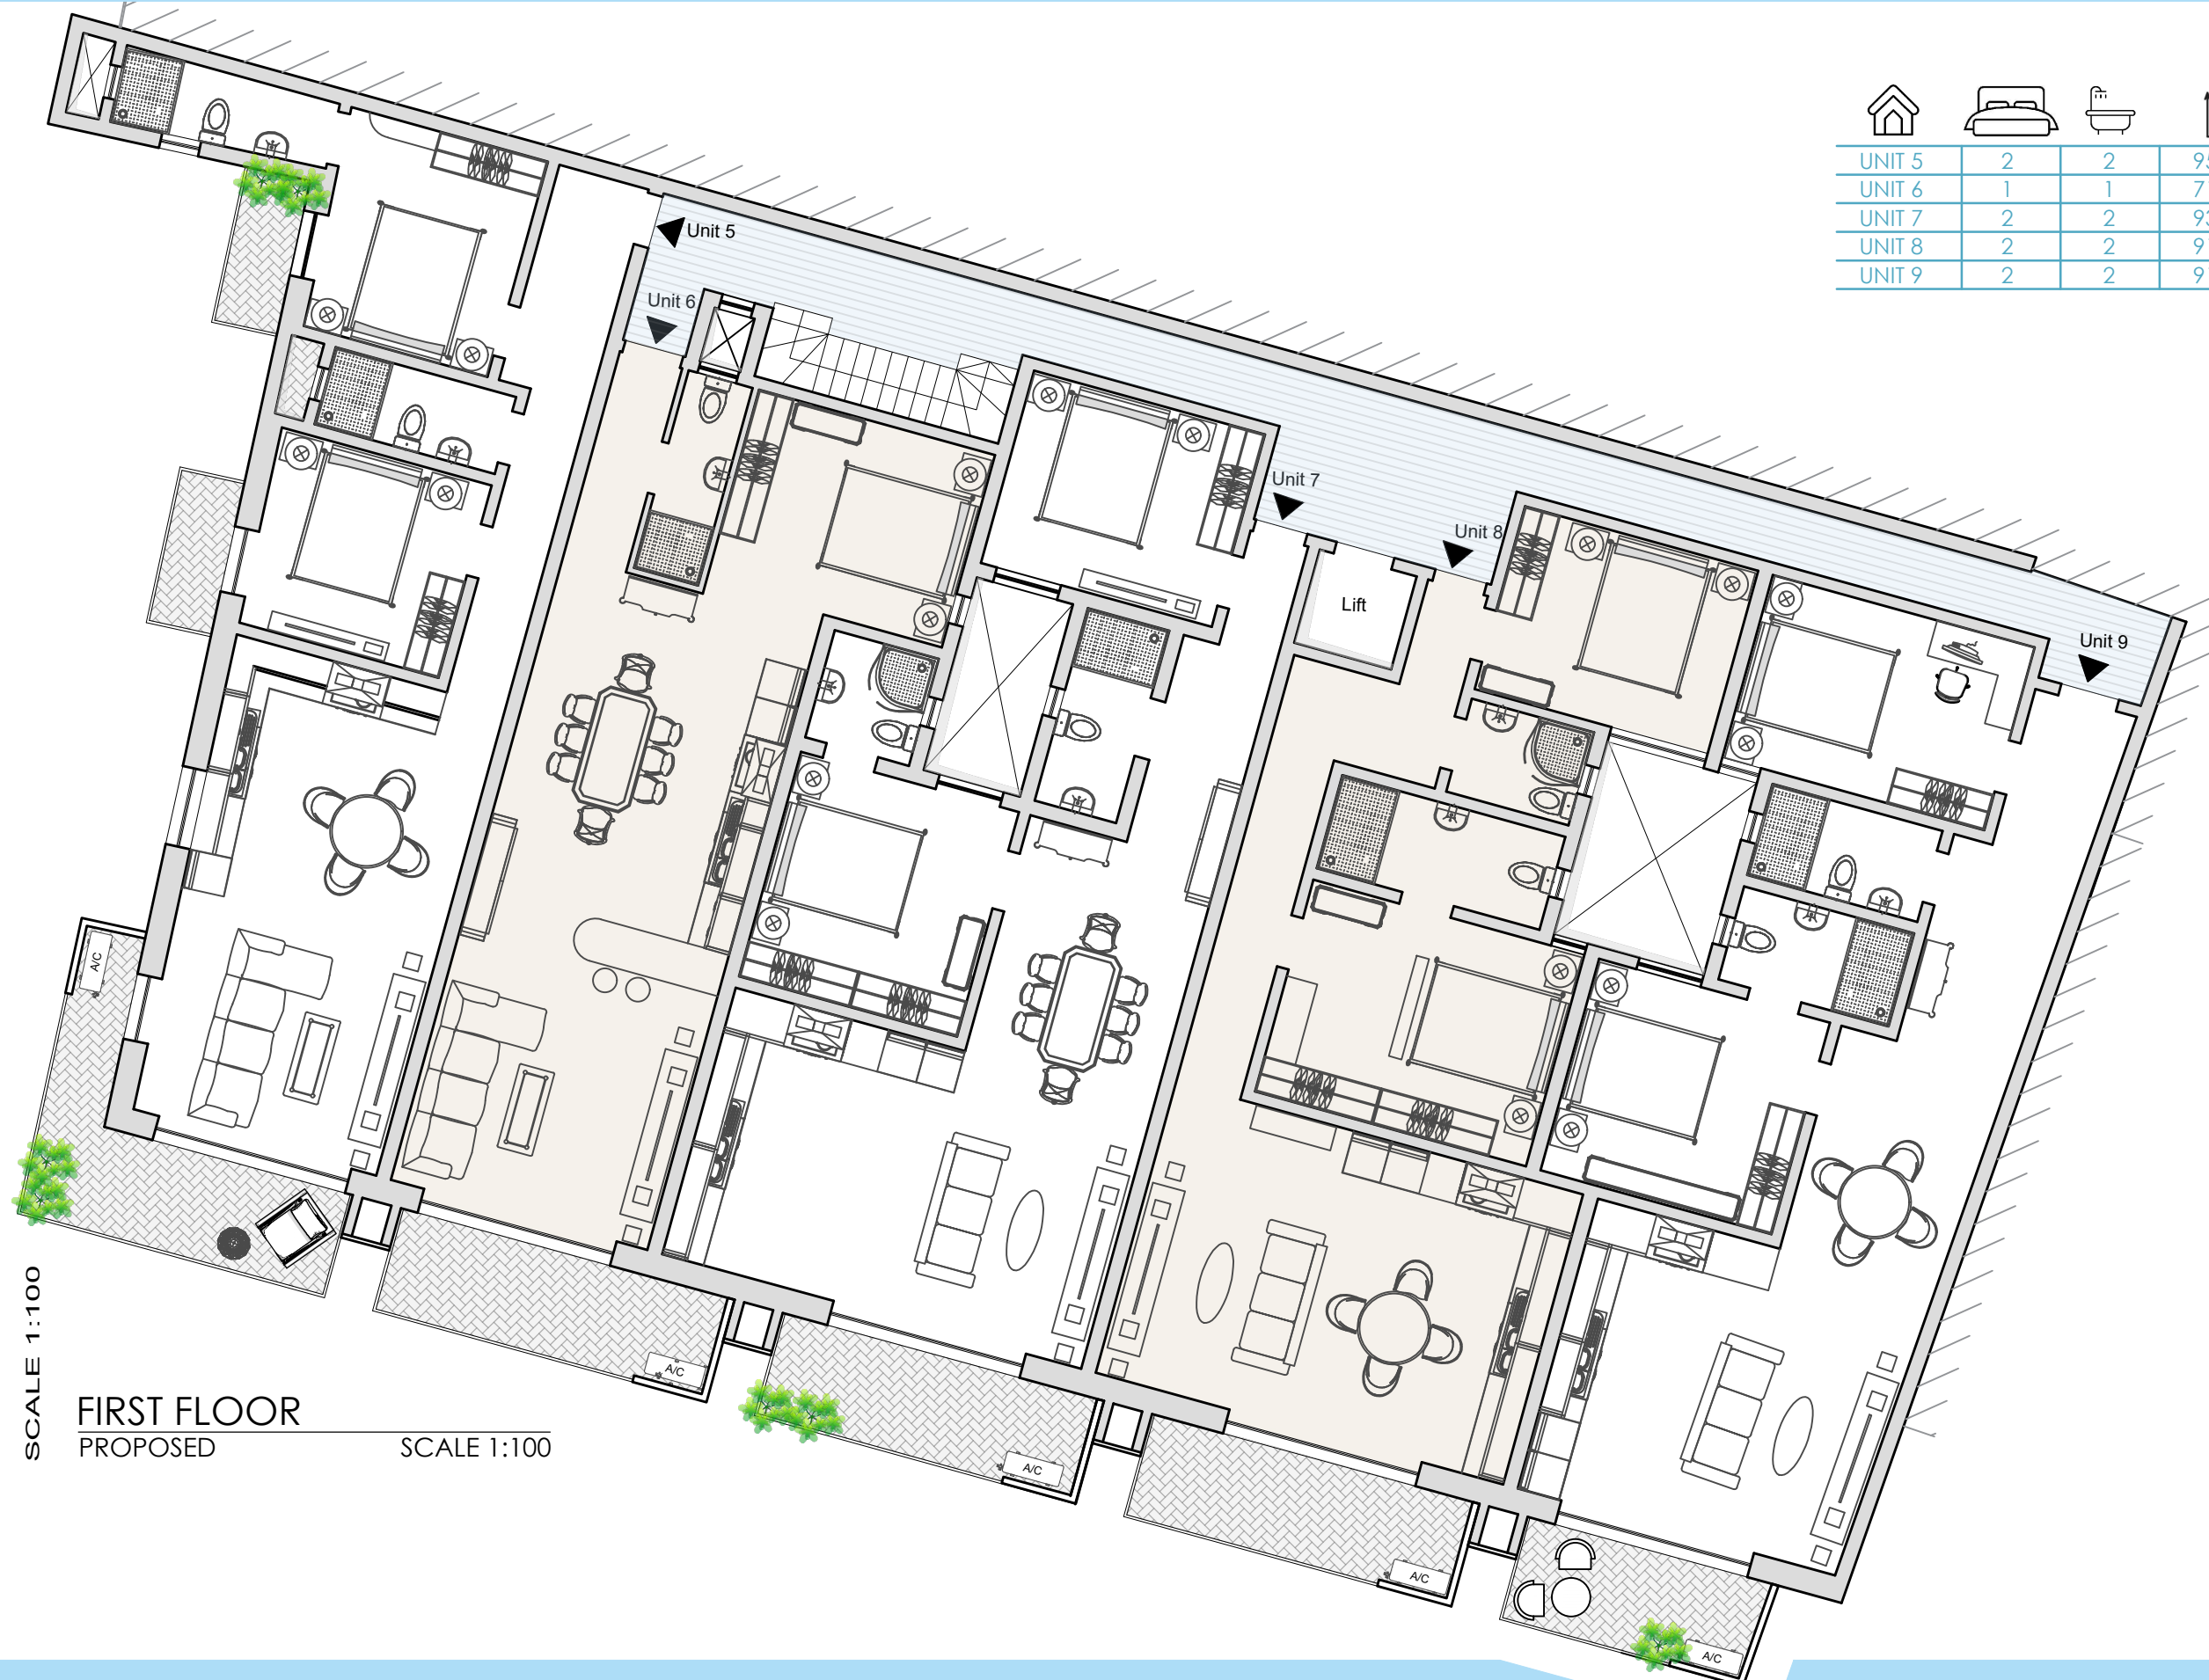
| | | | |
|---|---|---|---|
| UNIT 5 | 2 | 2 | 9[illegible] |
| UNIT 6 | 1 | 1 | 7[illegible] |
| UNIT 7 | 2 | 2 | 9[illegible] |
| UNIT 8 | 2 | 2 | 9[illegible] |
| UNIT 9 | 2 | 2 | 9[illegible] |

Unit 5

Unit 6

Unit 7

Unit 8

Lift

Unit 9

A/C

A/C

A/C

A/C

A/C

A/C

SCALE 1:100

FIRST FLOOR
PROPOSED SCALE 1:100